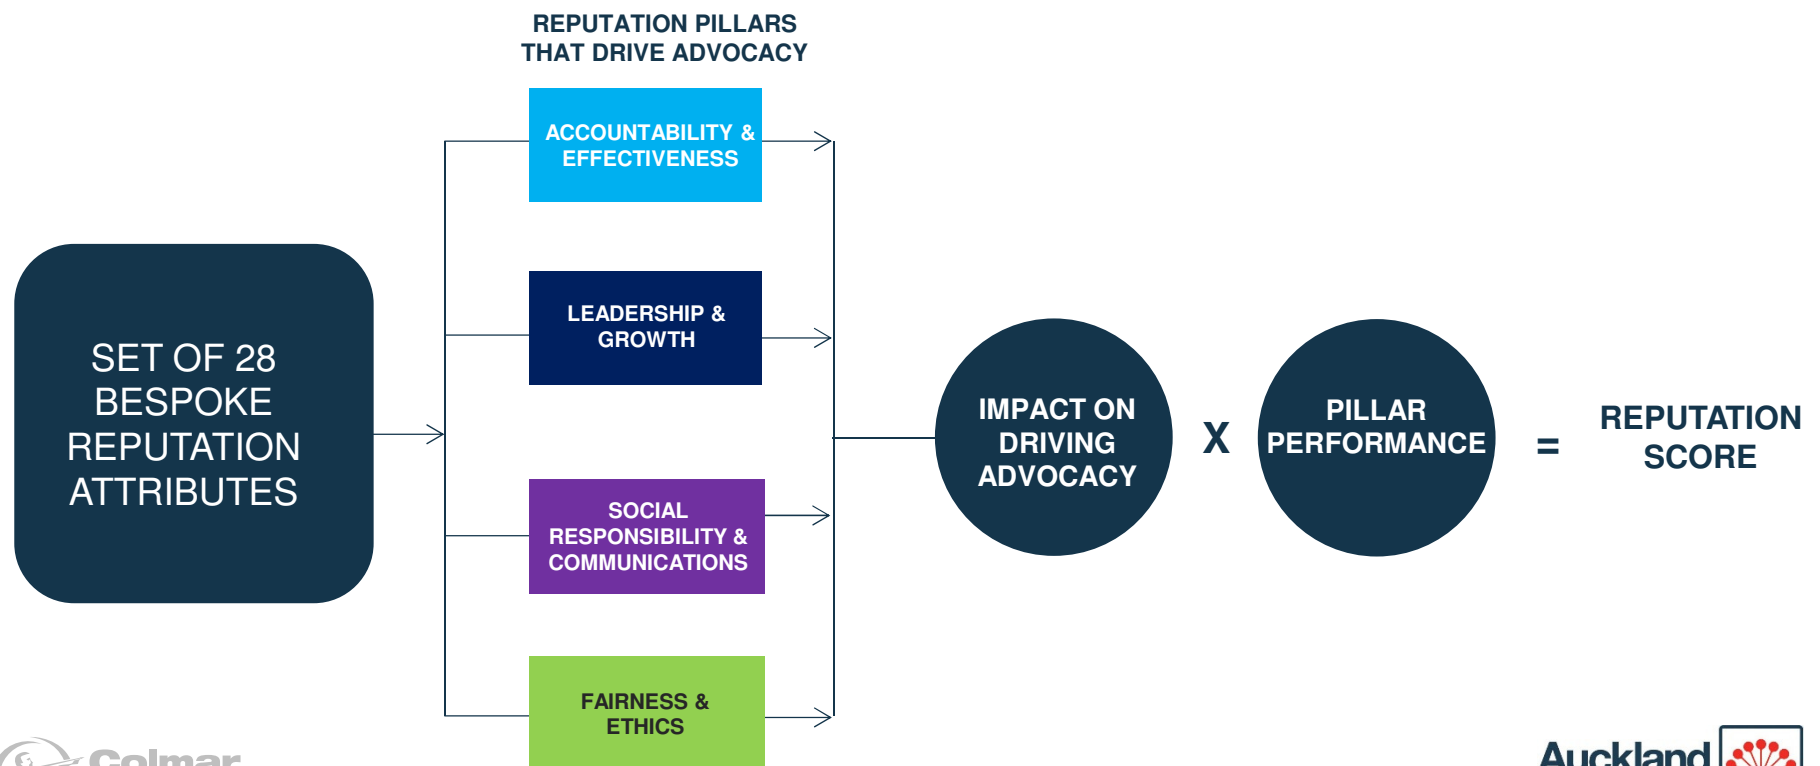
REPUTATION PILLARS THAT DRIVE ADVOCACY

SET OF 28 BESPOKE REPUTATION ATTRIBUTES

ACCOUNTABILITY & EFFECTIVENESS

LEADERSHIP & GROWTH

SOCIAL RESPONSIBILITY & COMMUNICATIONS

FAIRNESS & ETHICS

IMPACT ON DRIVING ADVOCACY

X

PILLAR PERFORMANCE

=

REPUTATION SCORE

Colmar

Auckland